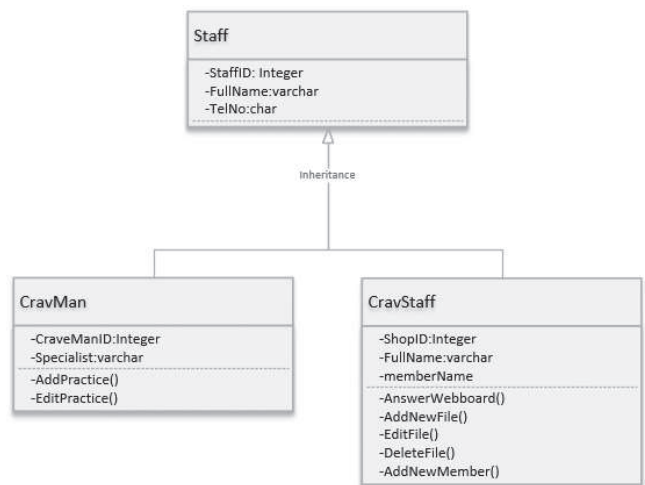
Staff

-StaffID: Integer
-FullName:varchar
-TelNo:char

Inheritance

CravMan

-CraveManID:Integer
-Specialist:varchar
-AddPractice()
-EditPractice()

CravStaff

-ShopID:Integer
-FullName:varchar
-memberName
-AnswerWebboard()
-AddNewFile()
-EditFile()
-DeleteFile()
-AddNewMember()